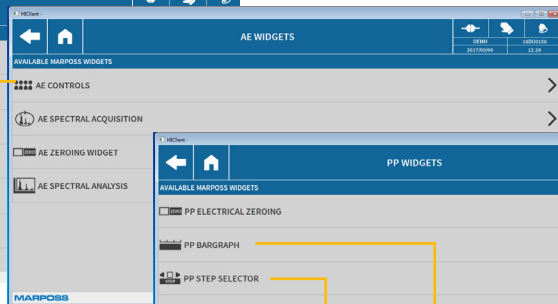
HBClient

AE WIDGETS

OEMH
2017/03/06

16DJ0156
12:29

AVAILABLE MARPOSS WIDGETS

AE CONTROLS

AE SPECTRAL ACQUISITION

ZERO AE ZEROING WIDGET

AE SPECTRAL ANALYSIS

MARPOSS

HBClient

PP WIDGETS

AVAILABLE MARPOSS WIDGETS

ZERO PP ELECTRICAL ZEROING

PP BARGRAPH

STEP PP STEP SELECTOR